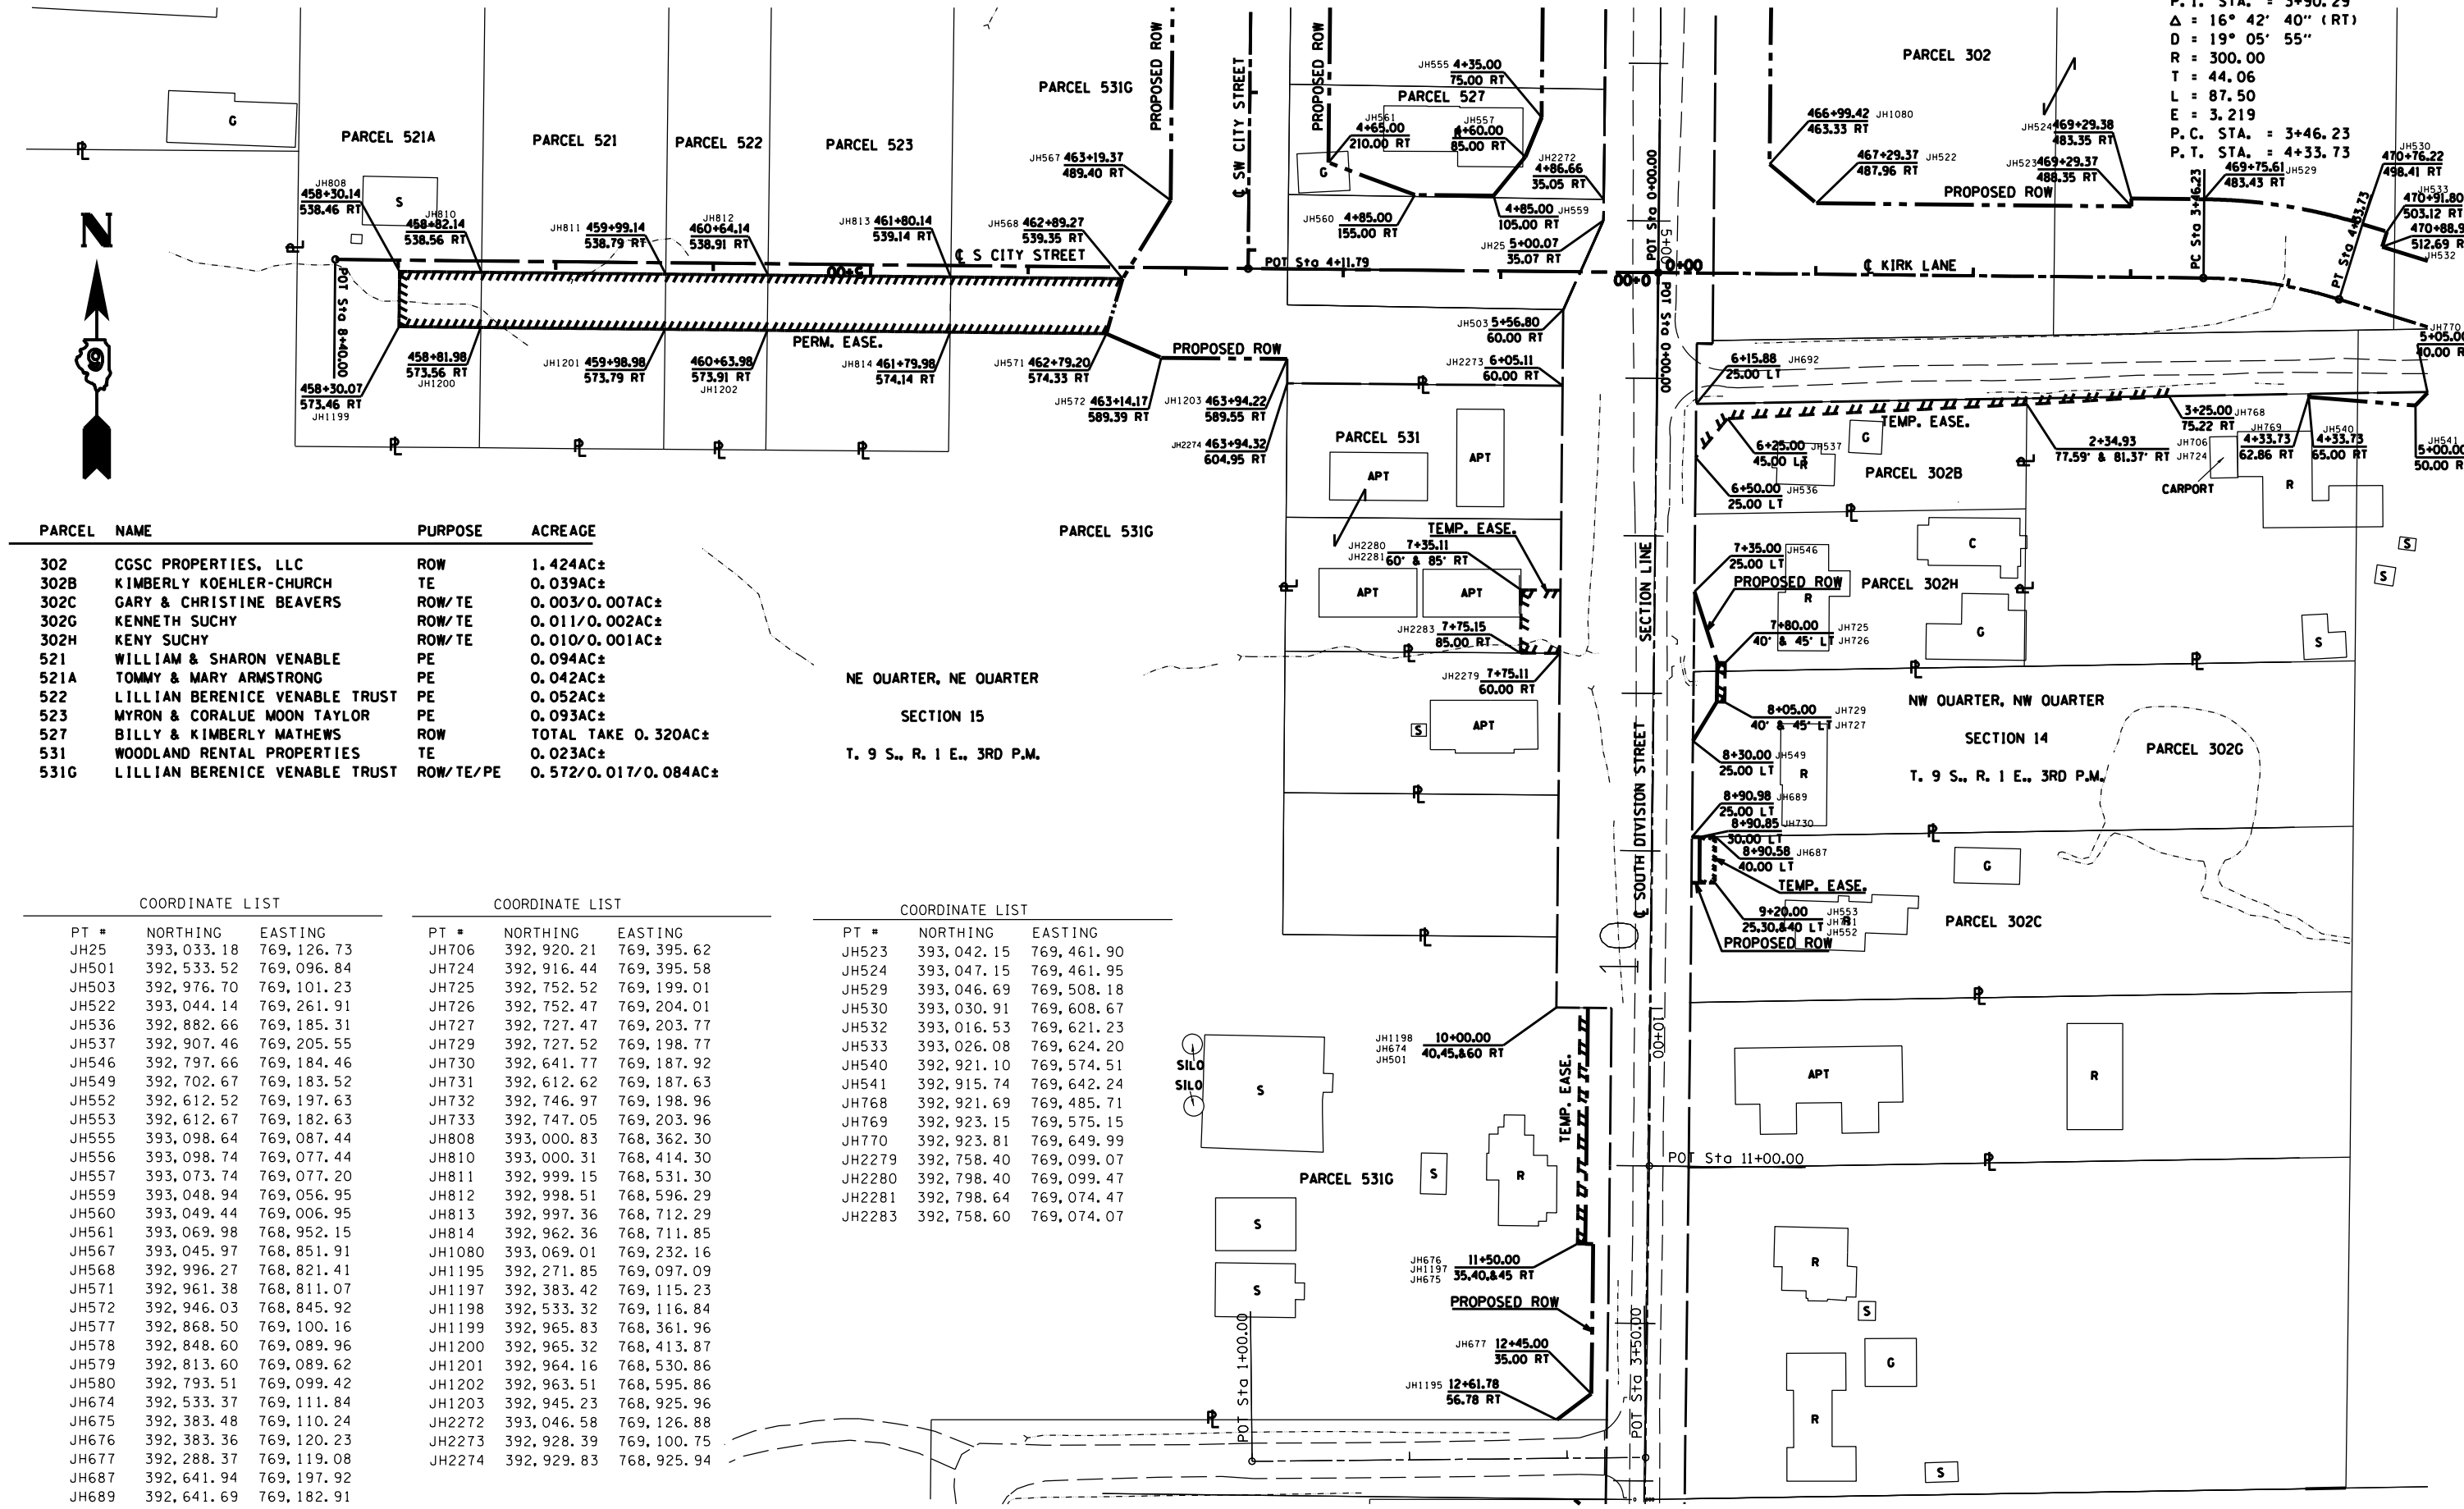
P.I. STA. = 3+90.29
$\Delta$ = 16° 42' 40" (RT)
D = 19° 05' 55"
R = 300.00
T = 44.06
L = 87.50
E = 3.219
P.C. STA. = 3+46.23
P.T. STA. = 4+33.73

PARCEL 302
PARCEL 531G
PARCEL 527
PARCEL 521A
PARCEL 521
PARCEL 522
PARCEL 523
PROPOSED ROW
℄ SW CITY STREET
℄ S CITY STREET
℄ KIRK LANE
PERM. EASE.
PROPOSED ROW
TEMP. EASE.
PARCEL 531
PARCEL 302B
PARCEL 302H
PARCEL 302G
PARCEL 302C
SECTION LINE
℄ SOUTH DIVISION STREET
POT Sta 4+11.79
POT Sta 8+40.00
POT Sta 0+00.00
PC Sta 3+46.23
PT Sta 4+33.73
POT Sta 11+00.00
POT Sta 1+00.00
POT Sta 3+50.00
CARPORT
SILO
SILO

JH808 458+30.14 538.46 RT
JH810 458+82.14 538.56 RT
JH811 459+99.14 538.79 RT
JH812 460+64.14 538.91 RT
JH813 461+80.14 539.14 RT
JH567 463+19.37 489.40 RT
JH568 462+89.27 539.35 RT
JH1199 458+30.07 573.46 RT
JH1200 458+81.98 573.56 RT
JH1201 459+98.98 573.79 RT
JH1202 460+63.98 573.91 RT
JH814 461+79.98 574.14 RT
JH571 462+79.20 574.33 RT
JH572 463+14.17 589.39 RT
JH1203 463+94.22 589.55 RT
JH2274 463+94.32 604.95 RT
JH555 4+35.00 75.00 RT
JH561 4+65.00 210.00 RT
JH557 4+60.00 85.00 RT
JH2272 4+86.66 35.05 RT
JH560 4+85.00 155.00 RT
JH559 4+85.00 105.00 RT
JH25 5+00.07 35.07 RT
JH503 5+56.80 60.00 RT
JH2273 6+05.11 60.00 RT
JH1080 466+99.42 463.33 RT
JH522 467+29.37 487.96 RT
JH524 469+29.38 483.35 RT
JH523 469+29.37 488.35 RT
JH529 469+75.61 483.43 RT
JH530 470+76.22 498.41 RT
JH533 470+91.80 503.12 RT
470+88.9 512.69 R JH532
JH770 5+05.0 0.00 R
JH692 6+15.88 25.00 LT
JH768 3+25.00 75.22 RT
JH537 6+25.00 45.00 LT
JH536 6+50.00 25.00 LT
2+34.93 77.59' & 81.37' RT JH706 JH724
JH769 4+33.73 62.86 RT
JH540 4+33.73 65.00 RT
JH541 5+00.00 50.00 RT
JH2280 JH2281 7+35.11 60' & 85' RT
JH2283 7+75.15 85.00 RT
JH2279 7+75.11 60.00 RT
JH546 7+35.00 25.00 LT
JH725 JH726 7+80.00 40' & 45' LT
JH729 JH727 8+05.00 40' & 45' LT
JH549 8+30.00 25.00 LT
JH689 8+90.98 25.00 LT
JH730 8+90.85 30.00 LT
JH687 8+90.58 40.00 LT
JH553 JH731 JH552 9+20.00 25,30,&40 LT
JH1198 JH674 JH501 10+00.00 40,45,&60 RT
JH676 JH1197 JH675 11+50.00 35,40,&45 RT
JH677 12+45.00 35.00 RT
JH1195 12+61.78 56.78 RT

NE QUARTER, NE QUARTER
SECTION 15
T. 9 S., R. 1 E., 3RD P.M.

NW QUARTER, NW QUARTER
SECTION 14
T. 9 S., R. 1 E., 3RD P.M.

| PARCEL | NAME | PURPOSE | ACREAGE |
|---|---|---|---|
| 302 | CGSC PROPERTIES, LLC | ROW | 1.424AC± |
| 302B | KIMBERLY KOEHLER-CHURCH | TE | 0.039AC± |
| 302C | GARY & CHRISTINE BEAVERS | ROW/TE | 0.003/0.007AC± |
| 302G | KENNETH SUCHY | ROW/TE | 0.011/0.002AC± |
| 302H | KENY SUCHY | ROW/TE | 0.010/0.001AC± |
| 521 | WILLIAM & SHARON VENABLE | PE | 0.094AC± |
| 521A | TOMMY & MARY ARMSTRONG | PE | 0.042AC± |
| 522 | LILLIAN BERENICE VENABLE TRUST | PE | 0.052AC± |
| 523 | MYRON & CORALUE MOON TAYLOR | PE | 0.093AC± |
| 527 | BILLY & KIMBERLY MATHEWS | ROW | TOTAL TAKE 0.320AC± |
| 531 | WOODLAND RENTAL PROPERTIES | TE | 0.023AC± |
| 531G | LILLIAN BERENICE VENABLE TRUST | ROW/TE/PE | 0.572/0.017/0.084AC± |

COORDINATE LIST

| PT # | NORTHING | EASTING |
|---|---|---|
| JH25 | 393,033.18 | 769,126.73 |
| JH501 | 392,533.52 | 769,096.84 |
| JH503 | 392,976.70 | 769,101.23 |
| JH522 | 393,044.14 | 769,261.91 |
| JH536 | 392,882.66 | 769,185.31 |
| JH537 | 392,907.46 | 769,205.55 |
| JH546 | 392,797.66 | 769,184.46 |
| JH549 | 392,702.67 | 769,183.52 |
| JH552 | 392,612.52 | 769,197.63 |
| JH553 | 392,612.67 | 769,182.63 |
| JH555 | 393,098.64 | 769,087.44 |
| JH556 | 393,098.74 | 769,077.44 |
| JH557 | 393,073.74 | 769,077.20 |
| JH559 | 393,048.94 | 769,056.95 |
| JH560 | 393,049.44 | 769,006.95 |
| JH561 | 393,069.98 | 768,952.15 |
| JH567 | 393,045.97 | 768,851.91 |
| JH568 | 392,996.27 | 768,821.41 |
| JH571 | 392,961.38 | 768,811.07 |
| JH572 | 392,946.03 | 768,845.92 |
| JH577 | 392,868.50 | 769,100.16 |
| JH578 | 392,848.60 | 769,089.96 |
| JH579 | 392,813.60 | 769,089.62 |
| JH580 | 392,793.51 | 769,099.42 |
| JH674 | 392,533.37 | 769,111.84 |
| JH675 | 392,383.48 | 769,110.24 |
| JH676 | 392,383.36 | 769,120.23 |
| JH677 | 392,288.37 | 769,119.08 |
| JH687 | 392,641.94 | 769,197.92 |
| JH689 | 392,641.69 | 769,182.91 |

COORDINATE LIST

| PT # | NORTHING | EASTING |
|---|---|---|
| JH706 | 392,920.21 | 769,395.62 |
| JH724 | 392,916.44 | 769,395.58 |
| JH725 | 392,752.52 | 769,199.01 |
| JH726 | 392,752.47 | 769,204.01 |
| JH727 | 392,727.47 | 769,203.77 |
| JH729 | 392,727.52 | 769,198.77 |
| JH730 | 392,641.77 | 769,187.92 |
| JH731 | 392,612.62 | 769,187.63 |
| JH732 | 392,746.97 | 769,198.96 |
| JH733 | 392,747.05 | 769,203.96 |
| JH808 | 393,000.83 | 768,362.30 |
| JH810 | 393,000.31 | 768,414.30 |
| JH811 | 392,999.15 | 768,531.30 |
| JH812 | 392,998.51 | 768,596.29 |
| JH813 | 392,997.36 | 768,712.29 |
| JH814 | 392,962.36 | 768,711.85 |
| JH1080 | 393,069.01 | 769,232.16 |
| JH1195 | 392,271.85 | 769,097.09 |
| JH1197 | 392,383.42 | 769,115.23 |
| JH1198 | 392,533.32 | 769,116.84 |
| JH1199 | 392,965.83 | 768,361.96 |
| JH1200 | 392,965.32 | 768,413.87 |
| JH1201 | 392,964.16 | 768,530.86 |
| JH1202 | 392,963.51 | 768,595.86 |
| JH1203 | 392,945.23 | 768,925.96 |
| JH2272 | 393,046.58 | 769,126.88 |
| JH2273 | 392,928.39 | 769,100.75 |
| JH2274 | 392,929.83 | 768,925.94 |

COORDINATE LIST

| PT # | NORTHING | EASTING |
|---|---|---|
| JH523 | 393,042.15 | 769,461.90 |
| JH524 | 393,047.15 | 769,461.95 |
| JH529 | 393,046.69 | 769,508.18 |
| JH530 | 393,030.91 | 769,608.67 |
| JH532 | 393,016.53 | 769,621.23 |
| JH533 | 393,026.08 | 769,624.20 |
| JH540 | 392,921.10 | 769,574.51 |
| JH541 | 392,915.74 | 769,642.24 |
| JH768 | 392,921.69 | 769,485.71 |
| JH769 | 392,923.15 | 769,575.15 |
| JH770 | 392,923.81 | 769,649.99 |
| JH2279 | 392,758.40 | 769,099.07 |
| JH2280 | 392,798.40 | 769,099.47 |
| JH2281 | 392,798.64 | 769,074.47 |
| JH2283 | 392,758.60 | 769,074.07 |